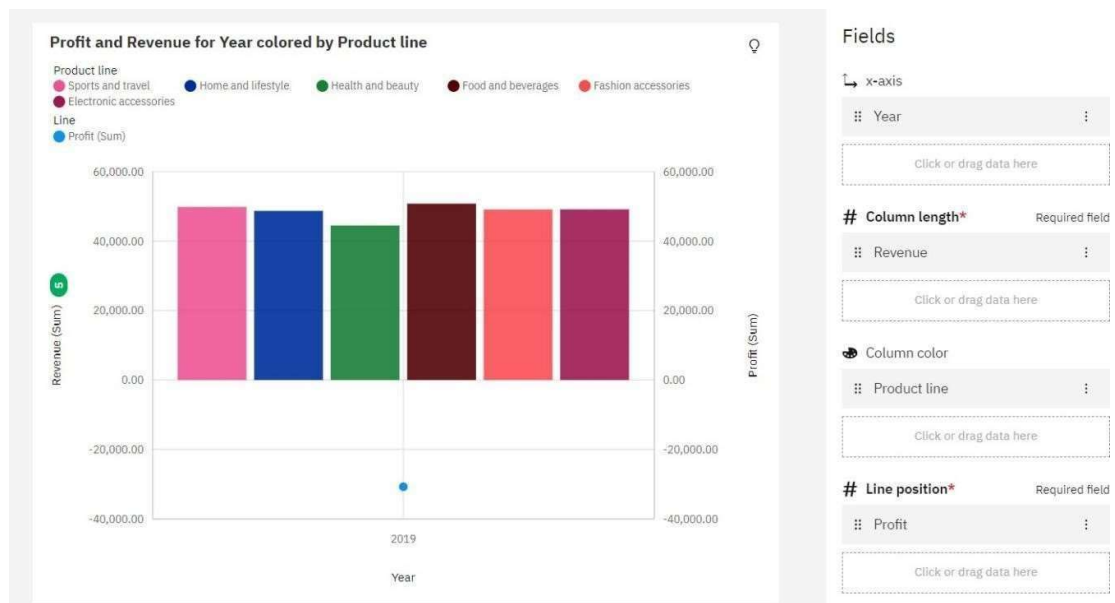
Profit and Revenue for Year colored by Product line

Product line
Sports and travel
Home and lifestyle
Health and beauty
Food and beverages
Fashion accessories
Electronic accessories
Line
Profit (Sum)

60,000.00
40,000.00
20,000.00
0.00
-20,000.00
-40,000.00

Revenue (Sum)
5

60,000.00
40,000.00
20,000.00
0.00
-20,000.00
-40,000.00

Profit (Sum)

2019

Year

Fields

x-axis
Year
Click or drag data here

# Column length* Required field
Revenue
Click or drag data here

Column color
Product line
Click or drag data here

# Line position* Required field
Profit
Click or drag data here